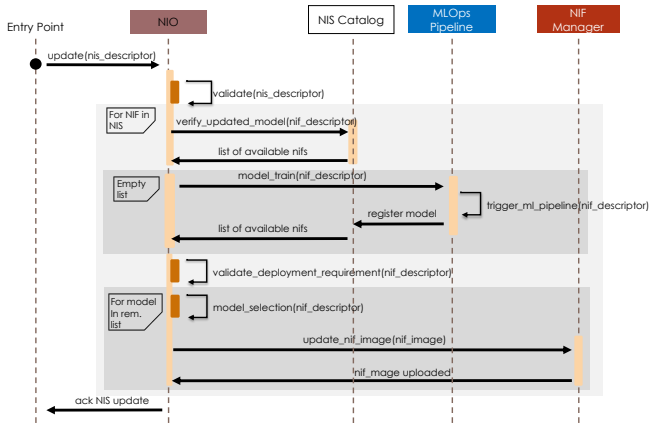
Entry Point

NIO

NIS Catalog

MLOps Pipeline

NIF Manager

update(nis_descriptor)

validate(nis_descriptor)

For NIF in NIS

verify_updated_model(nif_descriptor)

list of available nifs

Empty list

model_train(nif_descriptor)

trigger_ml_pipeline(nif_descriptor)

register model

list of available nifs

validate_deployment_requirement(nif_descriptor)

For model in rem. list

model_selection(nif_descriptor)

update_nif_image(nif_image)

nif_mage uploaded

ack NIS update